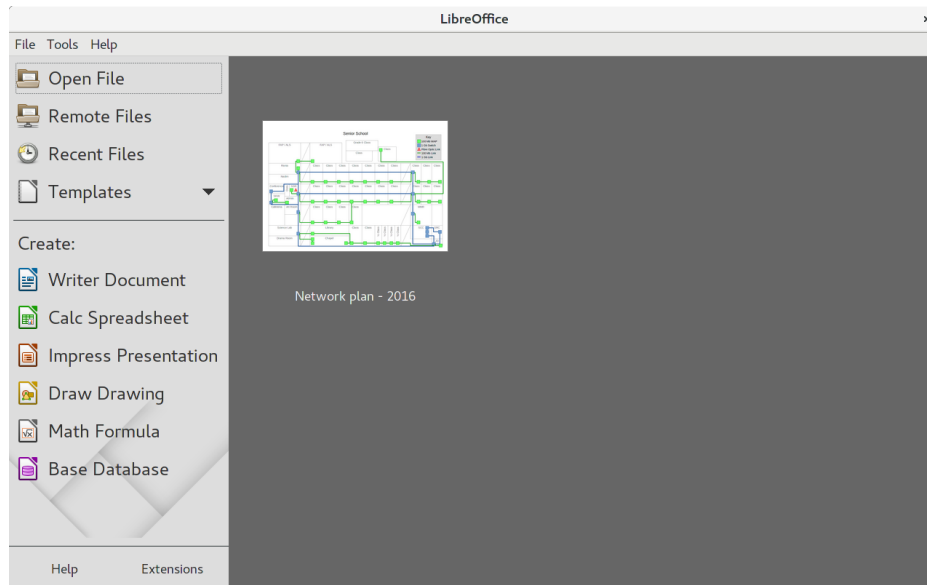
LibreOffice

File Tools Help

Open File

Remote Files

Recent Files

Templates

Create:

Writer Document

Calc Spreadsheet

Impress Presentation

Draw Drawing

Math Formula

Base Database

Help Extensions

Senior School

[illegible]

Network plan - 2016